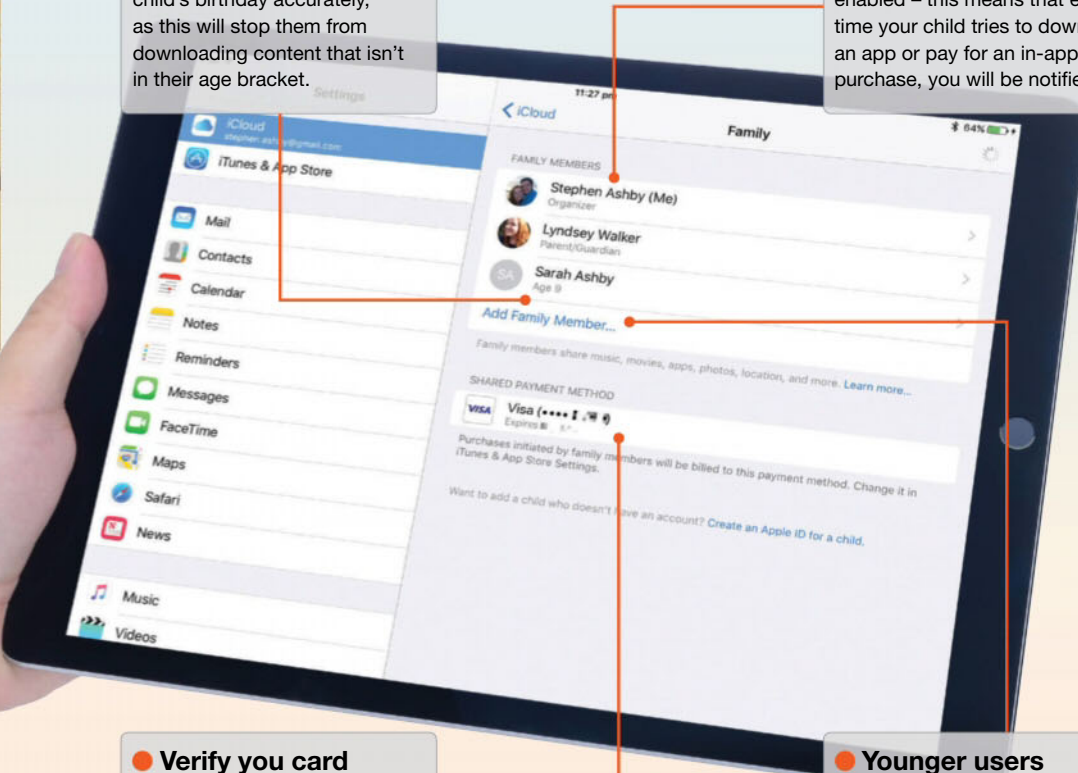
child's birthday accurately, as this will stop them from downloading content that isn't in their age bracket.

enabled – this means that e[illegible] time your child tries to dow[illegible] an app or pay for an in-app purchase, you will be notifie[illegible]

Settings

11:27 pm

84%

iCloud
stephen.ashby@gmail.com

iTunes & App Store

Mail

Contacts

Calendar

Notes

Reminders

Messages

FaceTime

Maps

Safari

News

Music

Videos

< iCloud

Family

FAMILY MEMBERS

Stephen Ashby (Me)
Organizer

Lyndsey Walker
Parent/Guardian

SA Sarah Ashby
Age 9

Add Family Member...

Family members share music, movies, apps, photos, location, and more. Learn more...

SHARED PAYMENT METHOD

VISA Visa (•••• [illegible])
Expires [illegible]

Purchases initiated by family members will be billed to this payment method. Change it in iTunes & App Store Settings.

Want to add a child who doesn't have an account? Create an Apple ID for a child.

Verify you card

Younger users